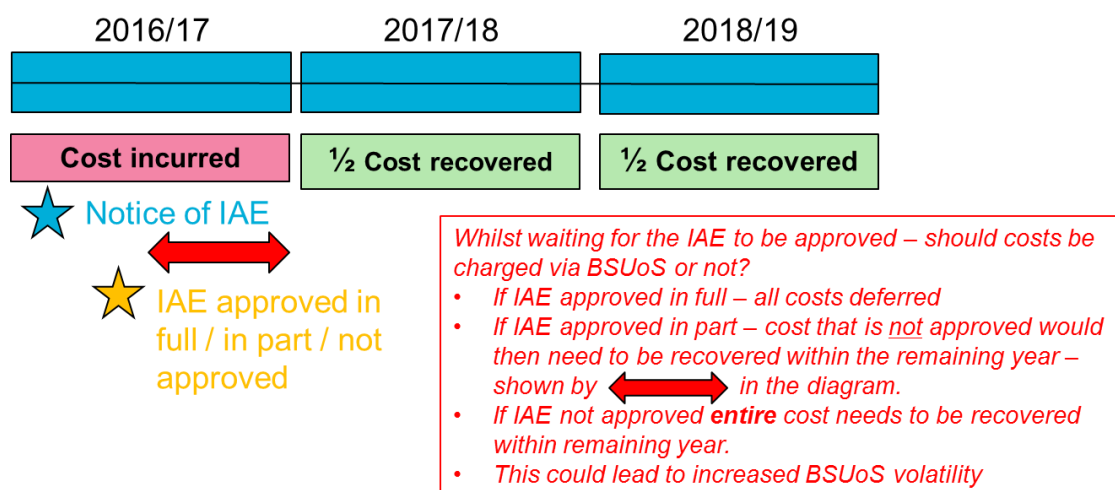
2016/17

2017/18

2018/19

Cost incurred

½ Cost recovered

½ Cost recovered

Notice of IAE

IAE approved in full / in part / not approved

Whilst waiting for the IAE to be approved – should costs be charged via BSUoS or not?

- If IAE approved in full – all costs deferred
- If IAE approved in part – cost that is not approved would then need to be recovered within the remaining year – shown by in the diagram.
- If IAE not approved **entire** cost needs to be recovered within remaining year.
- This could lead to increased BSUoS volatility